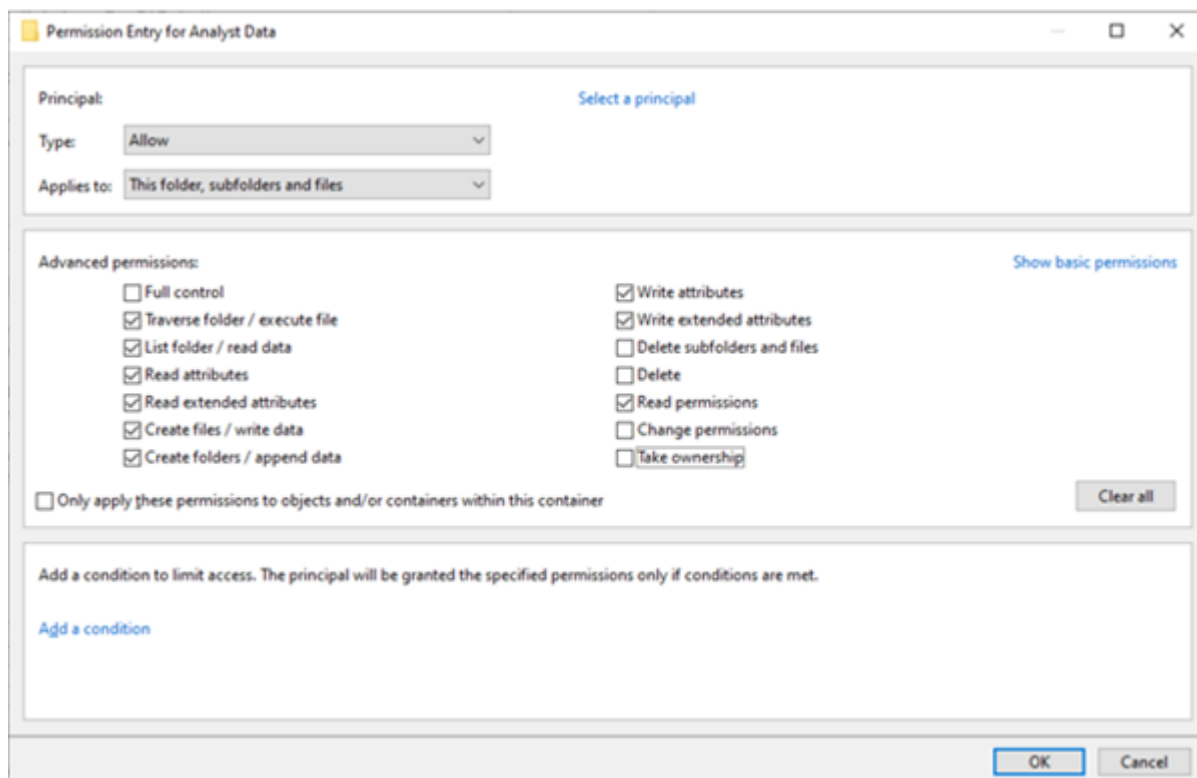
Permission Entry for Analyst Data

Principal: Select a principal

Type: Allow

Applies to: This folder, subfolders and files

Advanced permissions: Show basic permissions

☐ Full control
☑ Traverse folder / execute file
☑ List folder / read data
☑ Read attributes
☑ Read extended attributes
☑ Create files / write data
☑ Create folders / append data

☑ Write attributes
☑ Write extended attributes
☐ Delete subfolders and files
☐ Delete
☑ Read permissions
☐ Change permissions
☐ Take ownership

☐ Only apply these permissions to objects and/or containers within this container

Clear all

Add a condition to limit access. The principal will be granted the specified permissions only if conditions are met.

Add a condition

OK Cancel